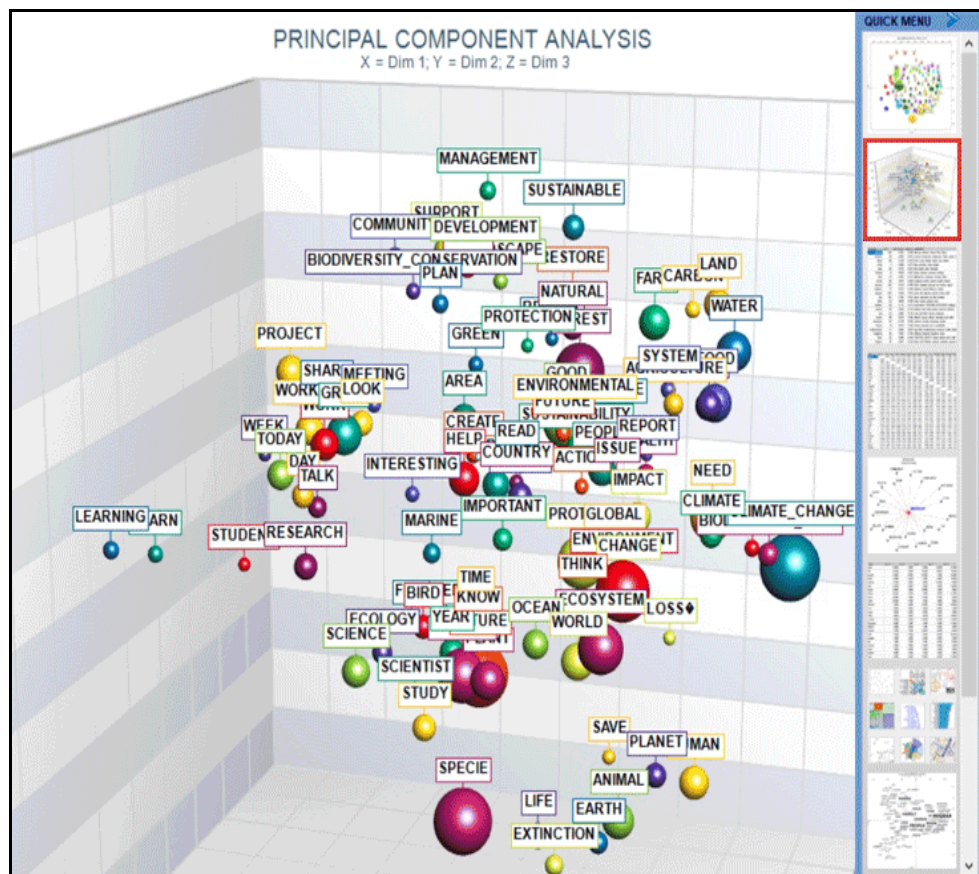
PRINCIPAL COMPONENT ANALYSIS
X = Dim 1; Y = Dim 2; Z = Dim 3

QUICK MENU

MANAGEMENT
SUSTAINABLE
SUPPORT
COMMUNIT
DEVELOPMENT
SCAPE
RESTORE
BIODIVERSITY_CONSERVATION
PLAN
NATURAL
FAR
CARBON
LAND
WATER
PROTECTION
REST
GREEN
PROJECT
SYSTEM
FOOD
AGRICULTURE
SHAR
MEETING
WORK
GR
LOOK
AREA
GOOD
ENVIRONMENTAL
FUTURE
SUSTAINABILITY
WEEK
TODAY
CREATE
HELP
READ
PEOPLE
REPORT
ISSUE
COUNTRY
ACTION
DAY
TALK
INTERESTING
IMPACT
NEED
CLIMATE
CLIMATE_CHANGE
BIO
LEARNING
LEARN
STUDEN
RESEARCH
MARINE
IMPORTANT
PROT
GLOBAL
ENVIRONMENT
CHANGE
THINK
TIME
BIRD
KNOW
ECOSYSTEM
OCEAN
LOSS
ECOLOGY
YEAR
WORLD
SCIENCE
SCIENTIST
STUDY
SAVE
PLANET
HUMAN
SPECIE
ANIMAL
LIFE
EARTH
EXTINCTION